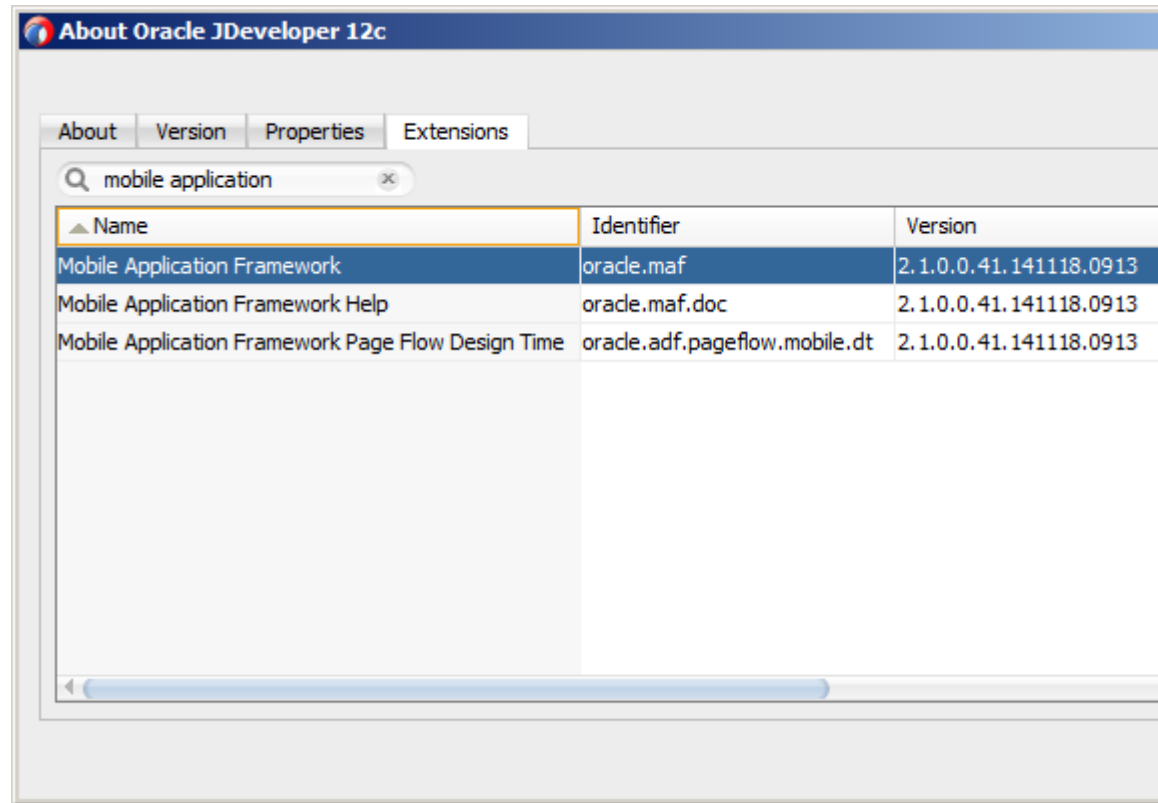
About Oracle JDeveloper 12c

About | Version | Properties | Extensions

mobile application

| Name | Identifier | Version |
|---|---|---|
| Mobile Application Framework | oracle.maf | 2.1.0.0.41.141118.0913 |
| Mobile Application Framework Help | oracle.maf.doc | 2.1.0.0.41.141118.0913 |
| Mobile Application Framework Page Flow Design Time | oracle.adf.pageflow.mobile.dt | 2.1.0.0.41.141118.0913 |